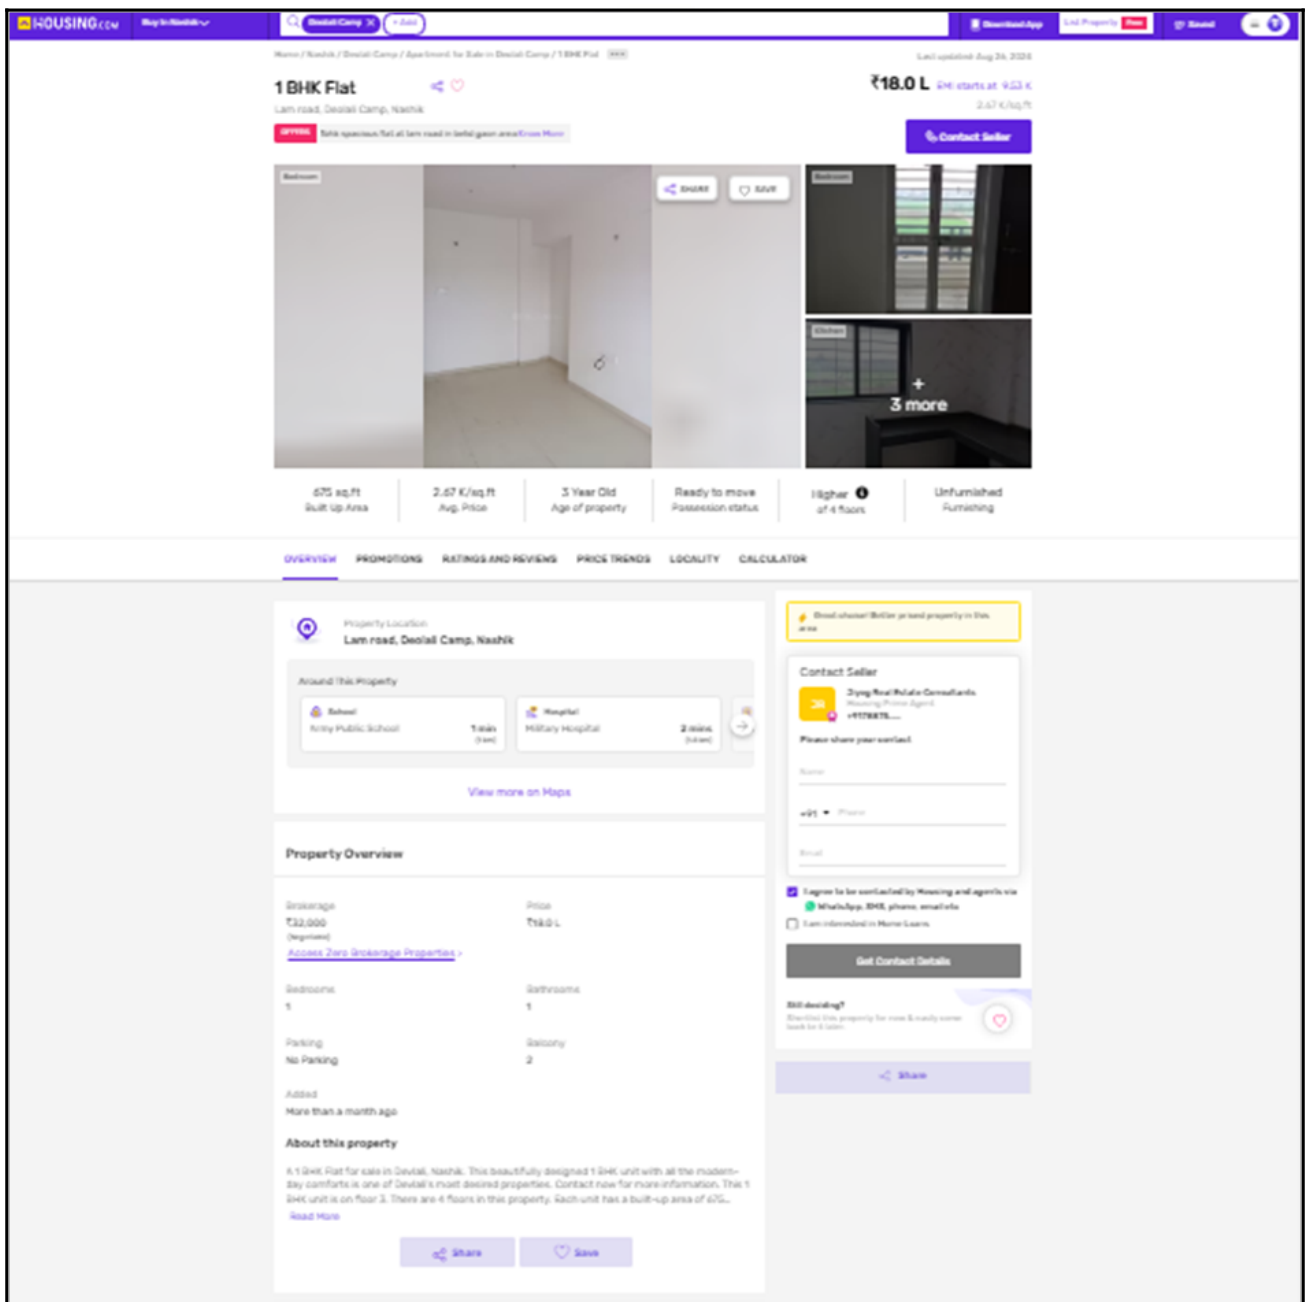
HOUSING.com Buy in Nashik Deolali Camp + Add Download App List Property Free Saved

Home / Nashik / Deolali Camp / Apartment for Sale in Deolali Camp / 1 BHK Flat

Last updated: Aug 24, 2024

1 BHK Flat
Lam road, Deolali Camp, Nashik

₹18.0 L EMI starts at ₹9.53 K
2.67 K/sq.ft

OFFERS 1bhk spacious flat at lam road in betal gaon area Know More

Contact Seller

Bedroom SHARE SAVE Bedroom Kitchen
+ 3 more

675 sq.ft Built Up Area
2.67 K/sq.ft Avg. Price
3 Year Old Age of property
Ready to move Possession status
Higher of 4 floors
Unfurnished Furnishing

OVERVIEW PROMOTIONS RATINGS AND REVIEWS PRICE TRENDS LOCALITY CALCULATOR

Property Location
Lam road, Deolali Camp, Nashik

Around This Property
School Army Public School 1 min
Hospital Military Hospital 2 mins

View more on Maps

Property Overview

Brokerage
₹32,000
(Negotiable)
Access Zero Brokerage Properties >

Price
₹18.0 L

Bedrooms
1

Bathrooms
1

Parking
No Parking

Balcony
2

Added
More than a month ago

About this property
A 1 BHK Flat for sale in Deolali, Nashik. This beautifully designed 1 BHK unit with all the modern-day comforts is one of Deolali's most desired properties. Contact now for more information. This 1 BHK unit is on floor 3. There are 4 floors in this property. Each unit has a built-up area of 675...
Read More

Share Save

Good choice! Better priced property in this area

Contact Seller
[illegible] Real Estate Consultants
Housing Prime Agent
+9179876...

Please share your contact
Name
+91 Phone
Email

I agree to be contacted by Housing and agents via WhatsApp, SMS, phone, email etc
I am interested in Home Loans

Get Contact Details

Still deciding?
Shortlist this property for now & easily come back to it later.

Share